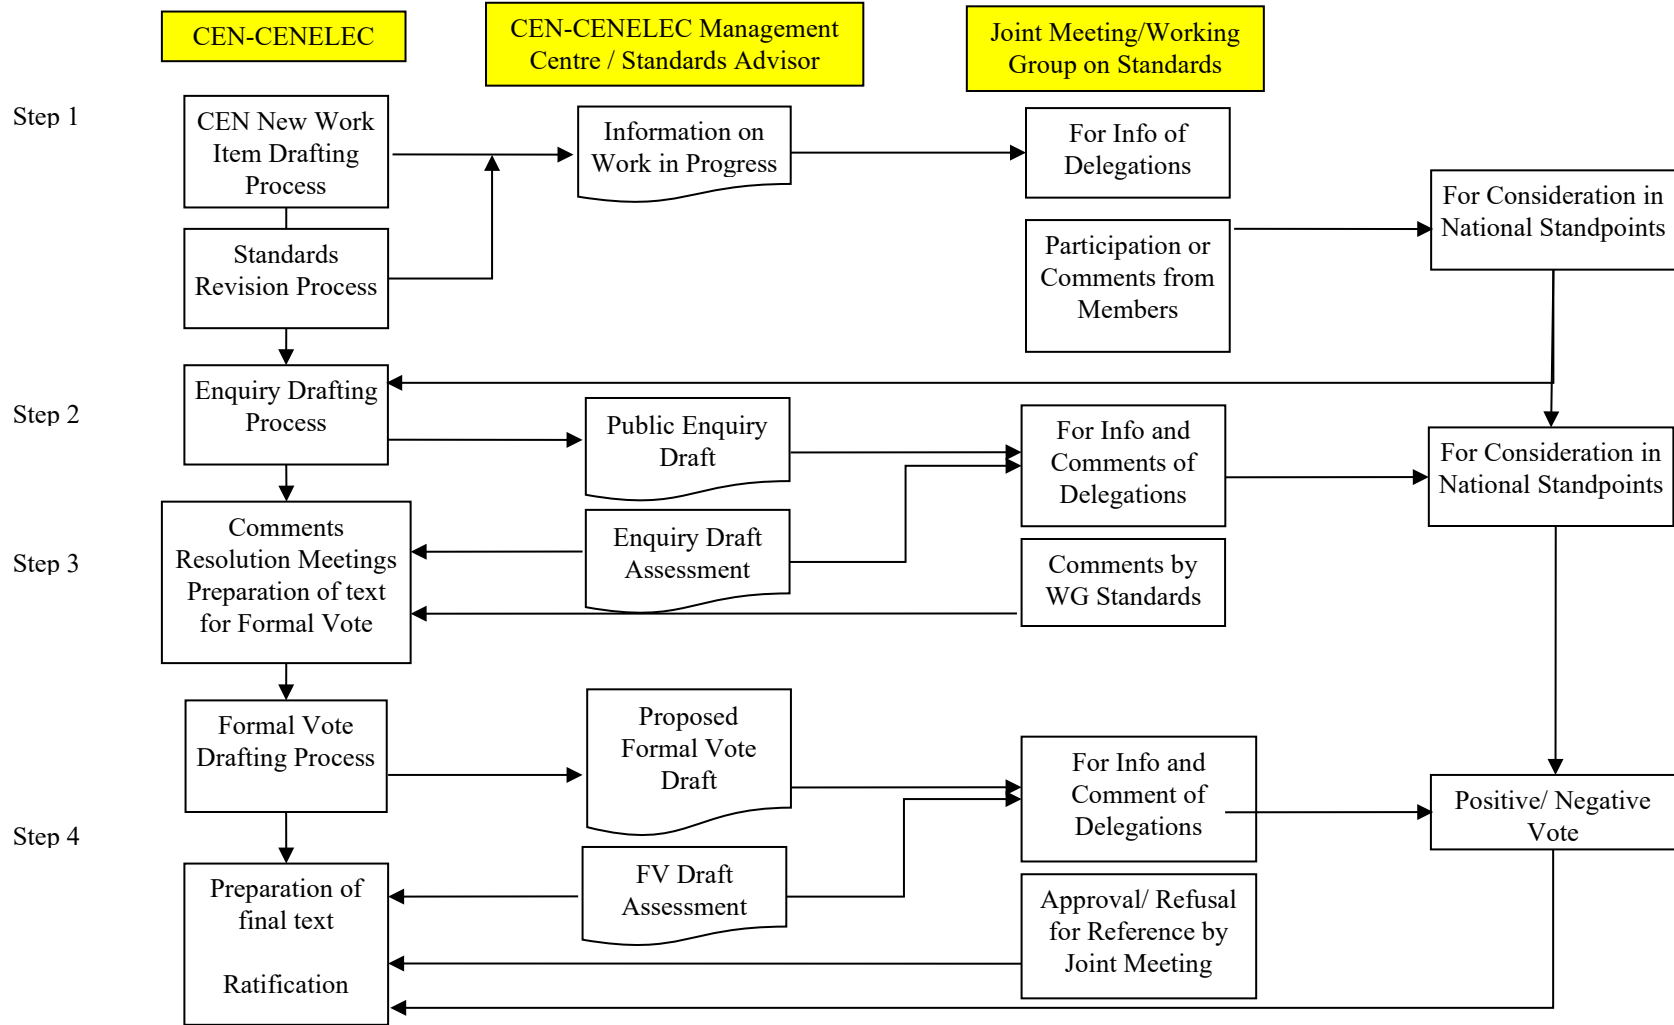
CEN-CENELEC

CEN-CENELEC Management Centre / Standards Advisor

Joint Meeting/Working Group on Standards

Step 1

CEN New Work Item Drafting Process

Standards Revision Process

Information on Work in Progress

For Info of Delegations

Participation or Comments from Members

For Consideration in National Standpoints

Step 2

Enquiry Drafting Process

Public Enquiry Draft

For Info and Comments of Delegations

For Consideration in National Standpoints

Step 3

Comments Resolution Meetings Preparation of text for Formal Vote

Enquiry Draft Assessment

Comments by WG Standards

Formal Vote Drafting Process

Proposed Formal Vote Draft

For Info and Comment of Delegations

Positive/ Negative Vote

Step 4

Preparation of final text

Ratification

FV Draft Assessment

Approval/ Refusal for Reference by Joint Meeting